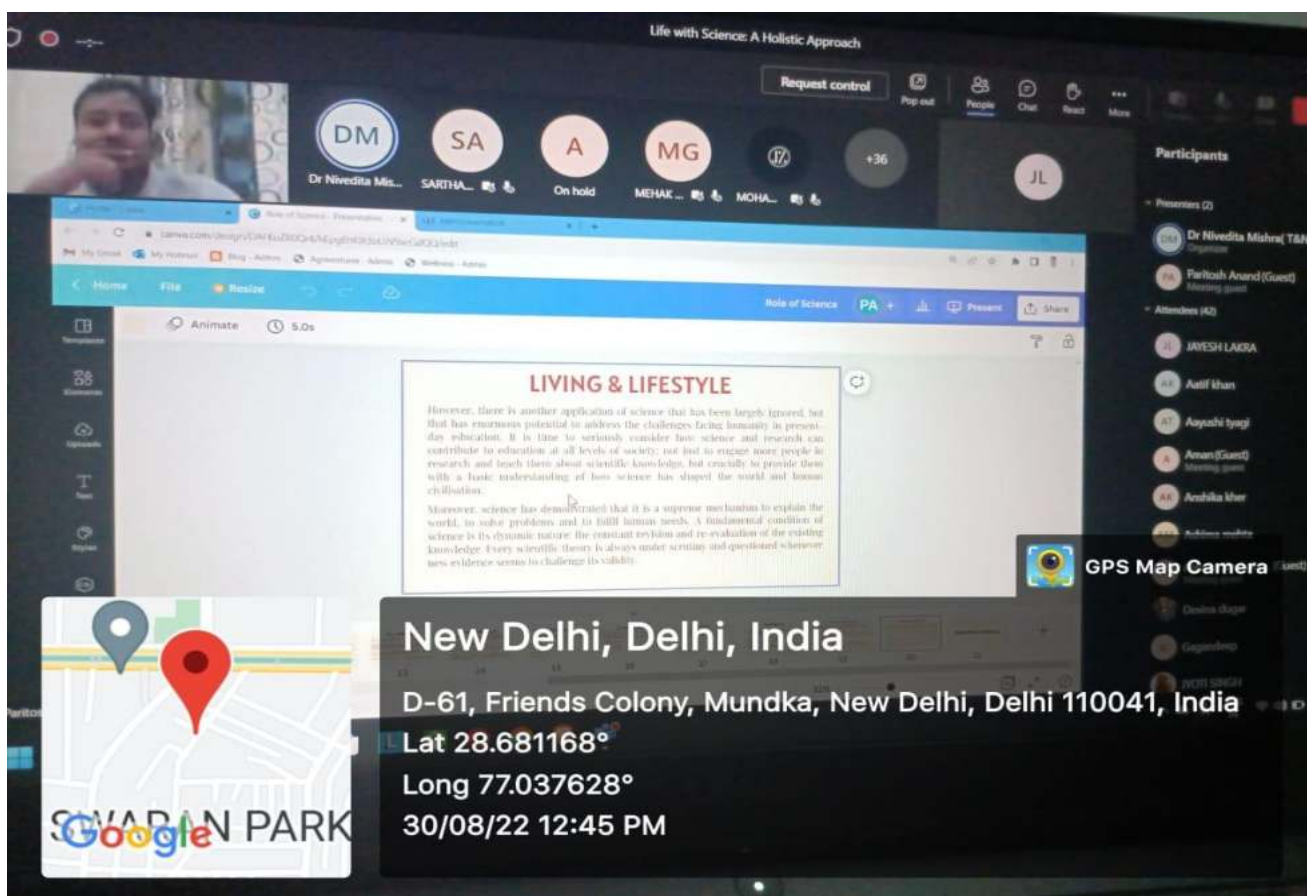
Life with Science: A Holistic Approach

Request control
Pop out
People
Chat
React
More

DM
Dr Nivedita Mis...
SA
SARTHA...
A
On hold
MG
MEHAK...
MOHA...
+36
JL

Participants
Presenters (2)
DM Dr Nivedita Mishra( T&N
Organizer
PA Paritosh Anand (Guest)
Meeting guest
Attendees (42)
JL JAYESH LAKRA
AK Aatif khan
AT Aayushi tyagi
A Aman (Guest)
Meeting guest
AK Anshika kher
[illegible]
Devina dugar
Gagandeep
JYOTI SINGH

Role of Science - Presentation
canva.com/design/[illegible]
Home File Resize
Role of Science PA + Present Share
Animate 5.0s
Templates
Elements
Uploads
Text
Styles

LIVING & LIFESTYLE

However, there is another application of science that has been largely ignored, but that has enormous potential to address the challenges facing humanity in present-day education. It is time to seriously consider how science and research can contribute to education at all levels of society; not just to engage more people in research and teach them about scientific knowledge, but crucially to provide them with a basic understanding of how science has shaped the world and human civilisation.

Moreover, science has demonstrated that it is a superior mechanism to explain the world, to solve problems and to fulfil human needs. A fundamental condition of science is its dynamic nature: the constant revision and re-evaluation of the existing knowledge. Every scientific theory is always under scrutiny and questioned whenever new evidence seems to challenge its validity.

GPS Map Camera

New Delhi, Delhi, India
D-61, Friends Colony, Mundka, New Delhi, Delhi 110041, India
Lat 28.681168°
Long 77.037628°
30/08/22 12:45 PM

SWARAN PARK
Google